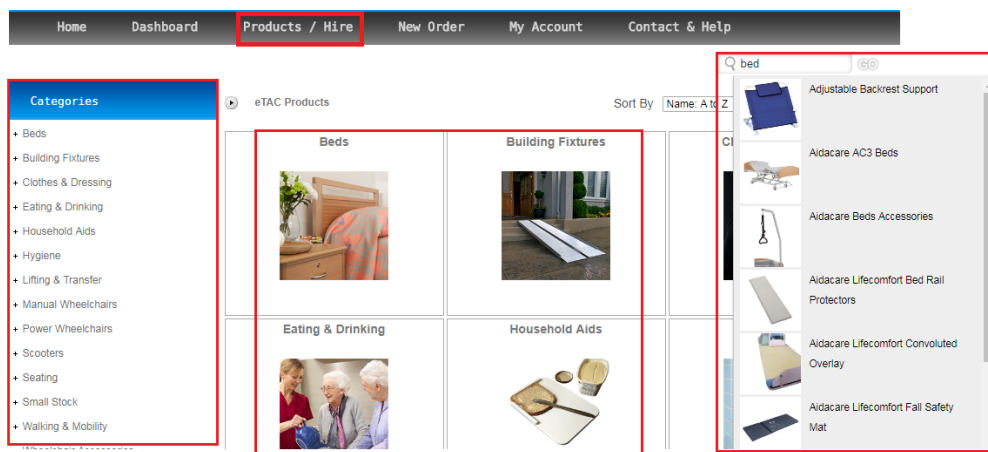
Home Dashboard Products / Hire New Order My Account Contact & Help

Categories

+ Beds
+ Building Fixtures
+ Clothes & Dressing
+ Eating & Drinking
+ Household Aids
+ Hygiene
+ Lifting & Transfer
+ Manual Wheelchairs
+ Power Wheelchairs
+ Scooters
+ Seating
+ Small Stock
+ Walking & Mobility

eTAC Products

Sort By Name: A to Z

Beds

Building Fixtures

Cl

Eating & Drinking

Household Aids

bed GO

Adjustable Backrest Support

Aidacare AC3 Beds

Aidacare Beds Accessories

Aidacare Lifecomfort Bed Rail Protectors

Aidacare Lifecomfort Convoluted Overlay

Aidacare Lifecomfort Fall Safety Mat